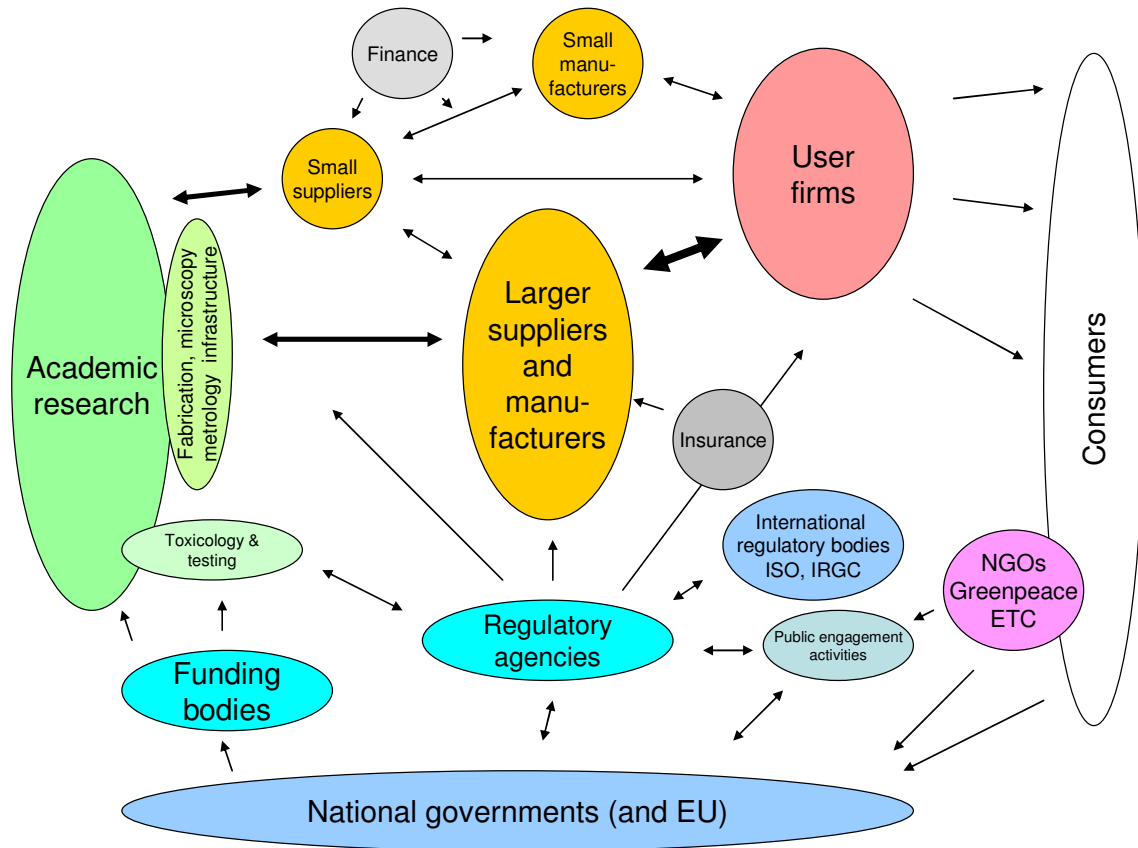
Finance

Small manufacturers

Small suppliers

User firms

Consumers

Academic research

Fabrication, microscopy metrology infrastructure

Larger suppliers and manufacturers

Insurance

Toxicology & testing

International regulatory bodies ISO, IRGC

NGOs Greenpeace ETC

Regulatory agencies

Public engagement activities

Funding bodies

National governments (and EU)